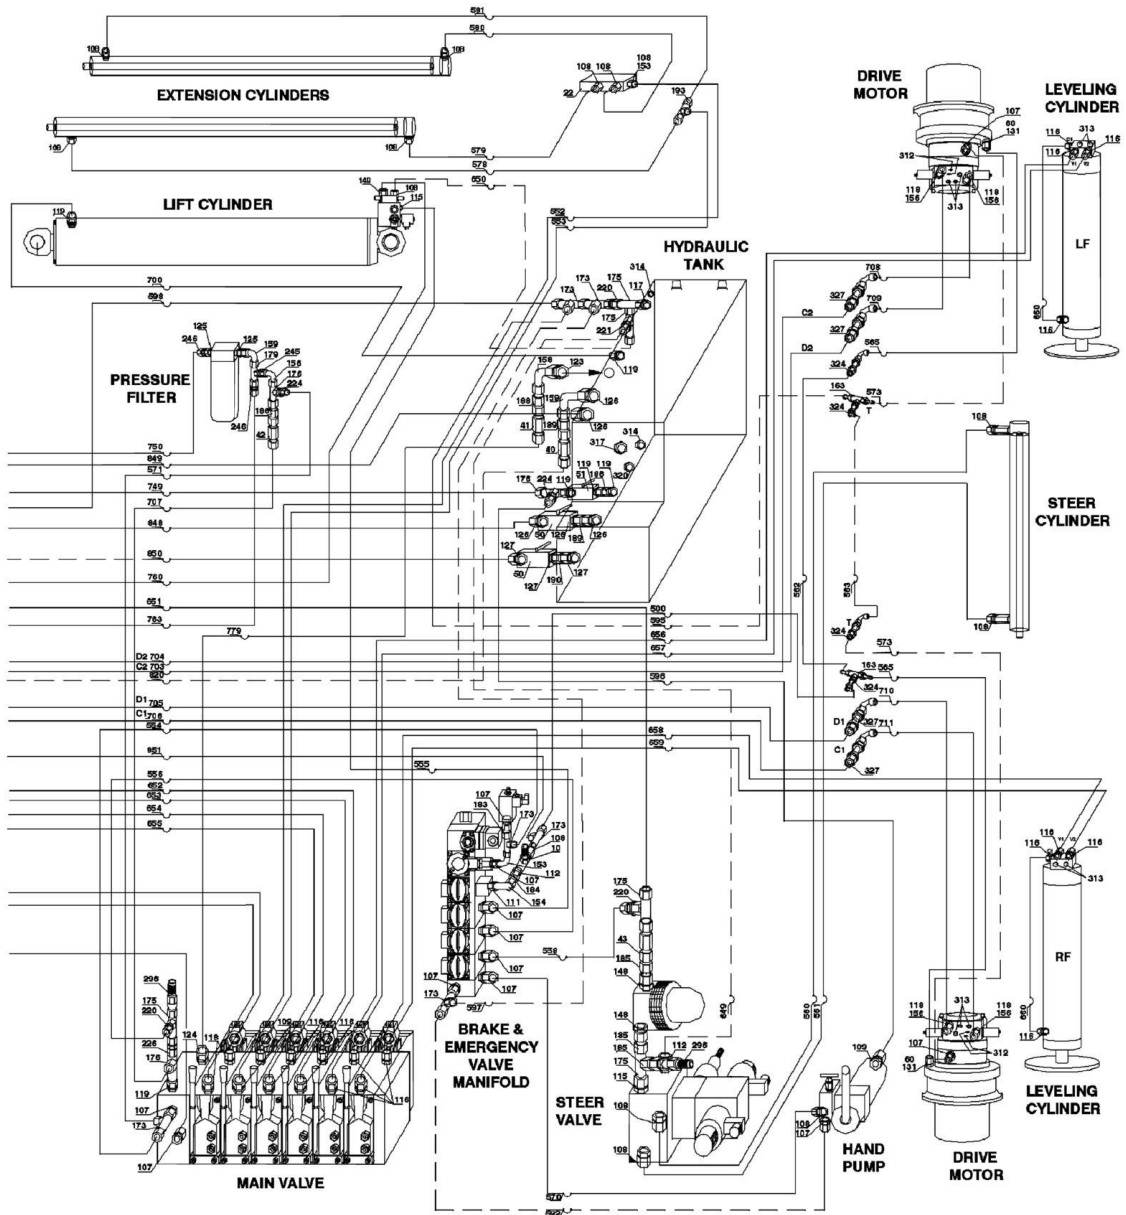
EXTENSION CYLINDERS
LIFT CYLINDER
HYDRAULIC TANK
DRIVE MOTOR
LEVELING CYLINDER
LF
PRESSURE FILTER
STEER CYLINDER
RF
BRAKE & EMERGENCY VALVE MANIFOLD
STEER VALVE
HAND PUMP
MAIN VALVE
DRIVE MOTOR
LEVELING CYLINDER
C2
D2
D1
C1
T
591
580
579
579
650
552
553
700
598
750
649
571
749
707
648
650
760
651
763
779
D2 704
C2 703
620
D1 705
C1 706
554
551
555
556
652
653
654
655
500
595
656
657
596
658
659
559
597
570
592
562
563
573
565
708
709
710
711
560
56
660
108
108
108
108
153
22
193
106
106
119
140
108
115
173
175
117
314
173
220
173
221
125
246
125
179
245
155
175
224
166
246
42
156
123
110
166
159
126
41
189
126
60
317
314
119
119
51
166
320
175
224
116
126
50
126
189
126
127
50
190
127
127
107
60
131
116
313
116
116
312
118
156
118
156
313
327
327
324
163
324
106
106
324
163
324
327
327
116
116
116
313
313
118
156
118
156
107
60
131
312
116
107
183
173
173
108
10
153
112
107
184
111
154
107
107
107
107
173
107
175
220
43
185
149
148
185
185
175
115
112
298
109
108
109
109
107
298
175
220
226
176
119
107
173
107
124
118
116